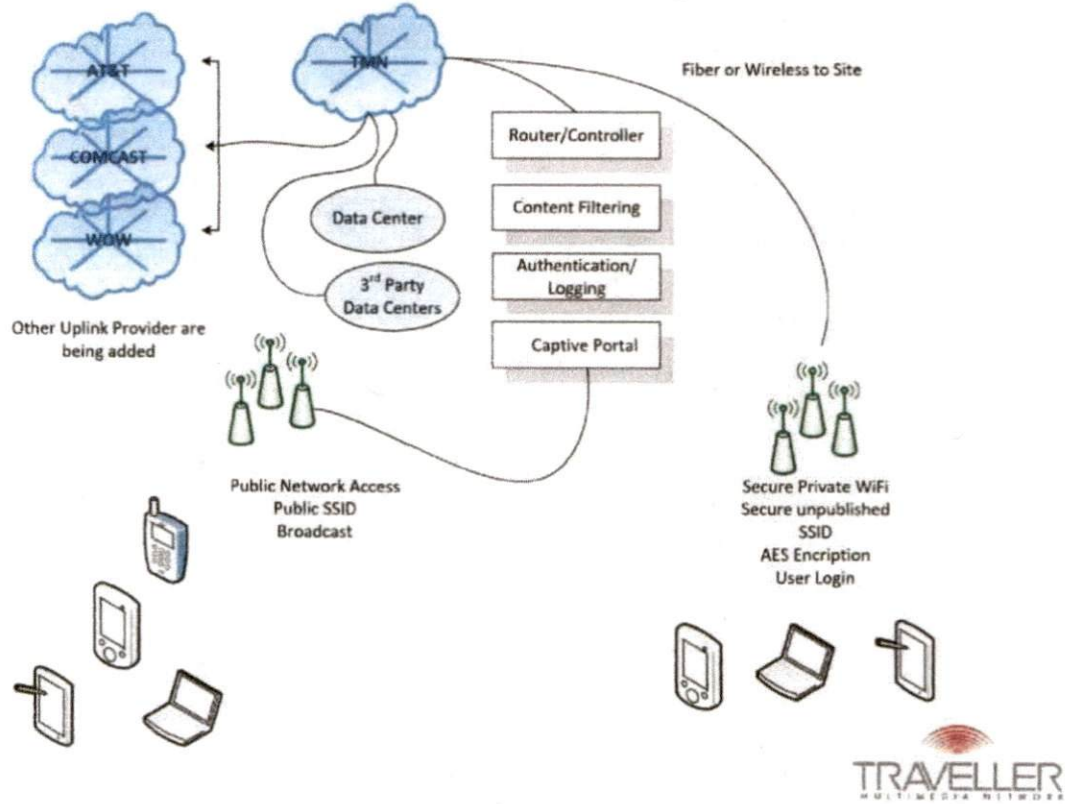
AT&T

COMCAST

WOW

TMN

Fiber or Wireless to Site

Router/Controller

Content Filtering

Data Center

Authentication/ Logging

3$^{rd}$ Party Data Centers

Captive Portal

Other Uplink Provider are being added

Public Network Access
Public SSID
Broadcast

Secure Private WiFi
Secure unpublished SSID
AES Encription
User Login

TRAVELLER
MULTIMEDIA NETWORK